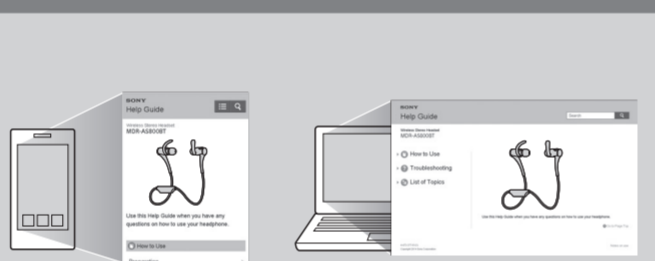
SONY
Help Guide

Wireless Stereo Headset
MDR-AS800BT

Use this Help Guide when you have any questions on how to use your headphone.

How to Use

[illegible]

SONY
Help Guide

Search

Wireless Stereo Headset
MDR-AS800BT

How to Use

Troubleshooting

List of Topics

Use this Help Guide when you have any questions on how to use your headphones.

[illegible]

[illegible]

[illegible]